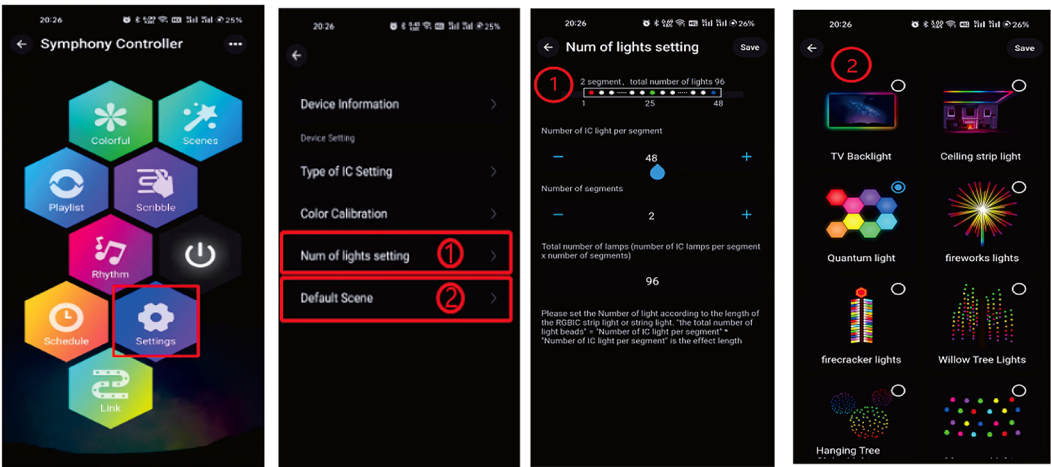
20:26 25%

Symphony Controller

Colorful

Scenes

Playlist

Scribble

Rhythm

Schedule

Settings

Link

20:26 25%

Device Information

Device Setting

Type of IC Setting

Color Calibration

Num of lights setting ①

Default Scene ②

20:26 26%

Num of lights setting

Save

①

2 segment, total number of lights 96

1 25 48

Number of IC light per segment

48

Number of segments

2

Total number of lamps (number of IC lamps per segment x number of segments)

96

Please set the Number of light according to the length of the RGBIC strip light or string light. "the total number of light beads" = "Number of IC light per segment" * "Number of IC light per segment" is the effect length

20:26 26%

Save

②

TV Backlight

Ceiling strip light

Quantum light

fireworks lights

firecracker lights

Willow Tree Lights

Hanging Tree

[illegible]